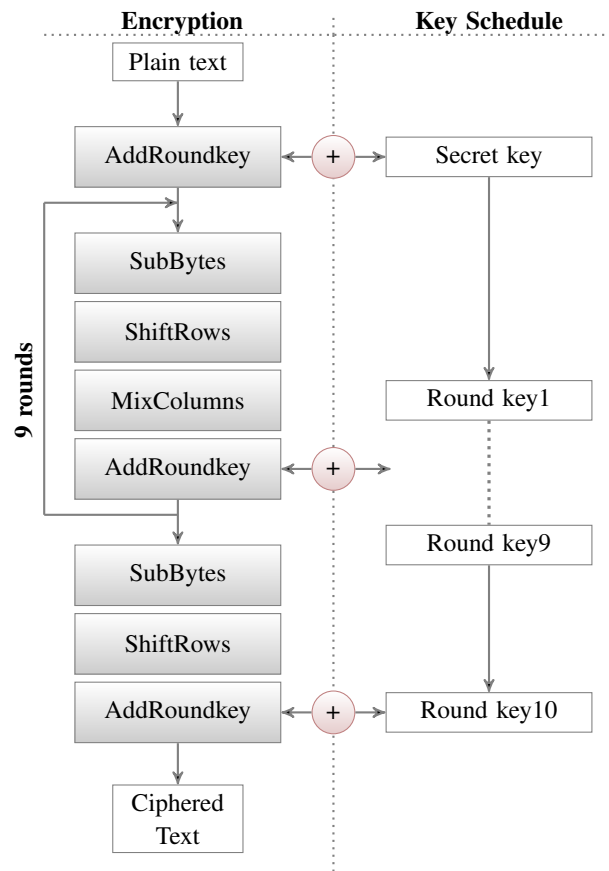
Encryption

Key Schedule

Plain text

AddRoundkey

+

Secret key

SubBytes

ShiftRows

9 rounds

MixColumns

Round key1

AddRoundkey

+

Round key9

SubBytes

ShiftRows

AddRoundkey

+

Round key10

Ciphered Text